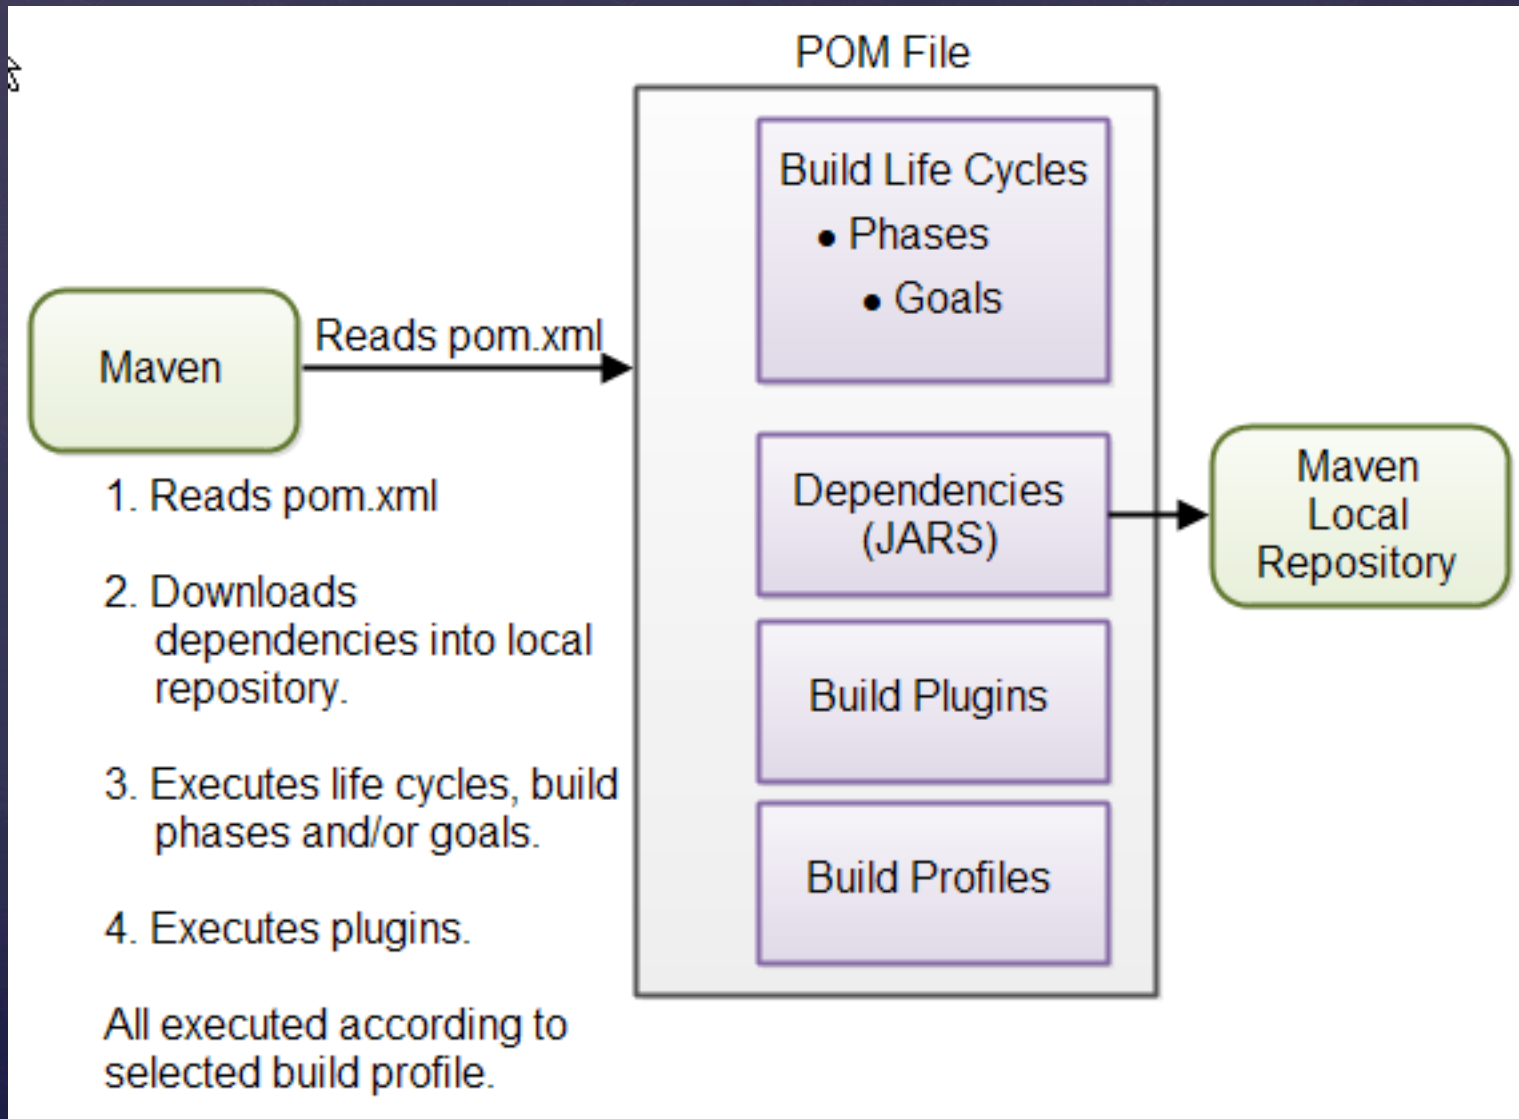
Maven

Reads pom.xml

1. Reads pom.xml

2. Downloads dependencies into local repository.

3. Executes life cycles, build phases and/or goals.

4. Executes plugins.

All executed according to selected build profile.

POM File

Build Life Cycles
• Phases
• Goals

Dependencies (JARS)

Build Plugins

Build Profiles

Maven Local Repository